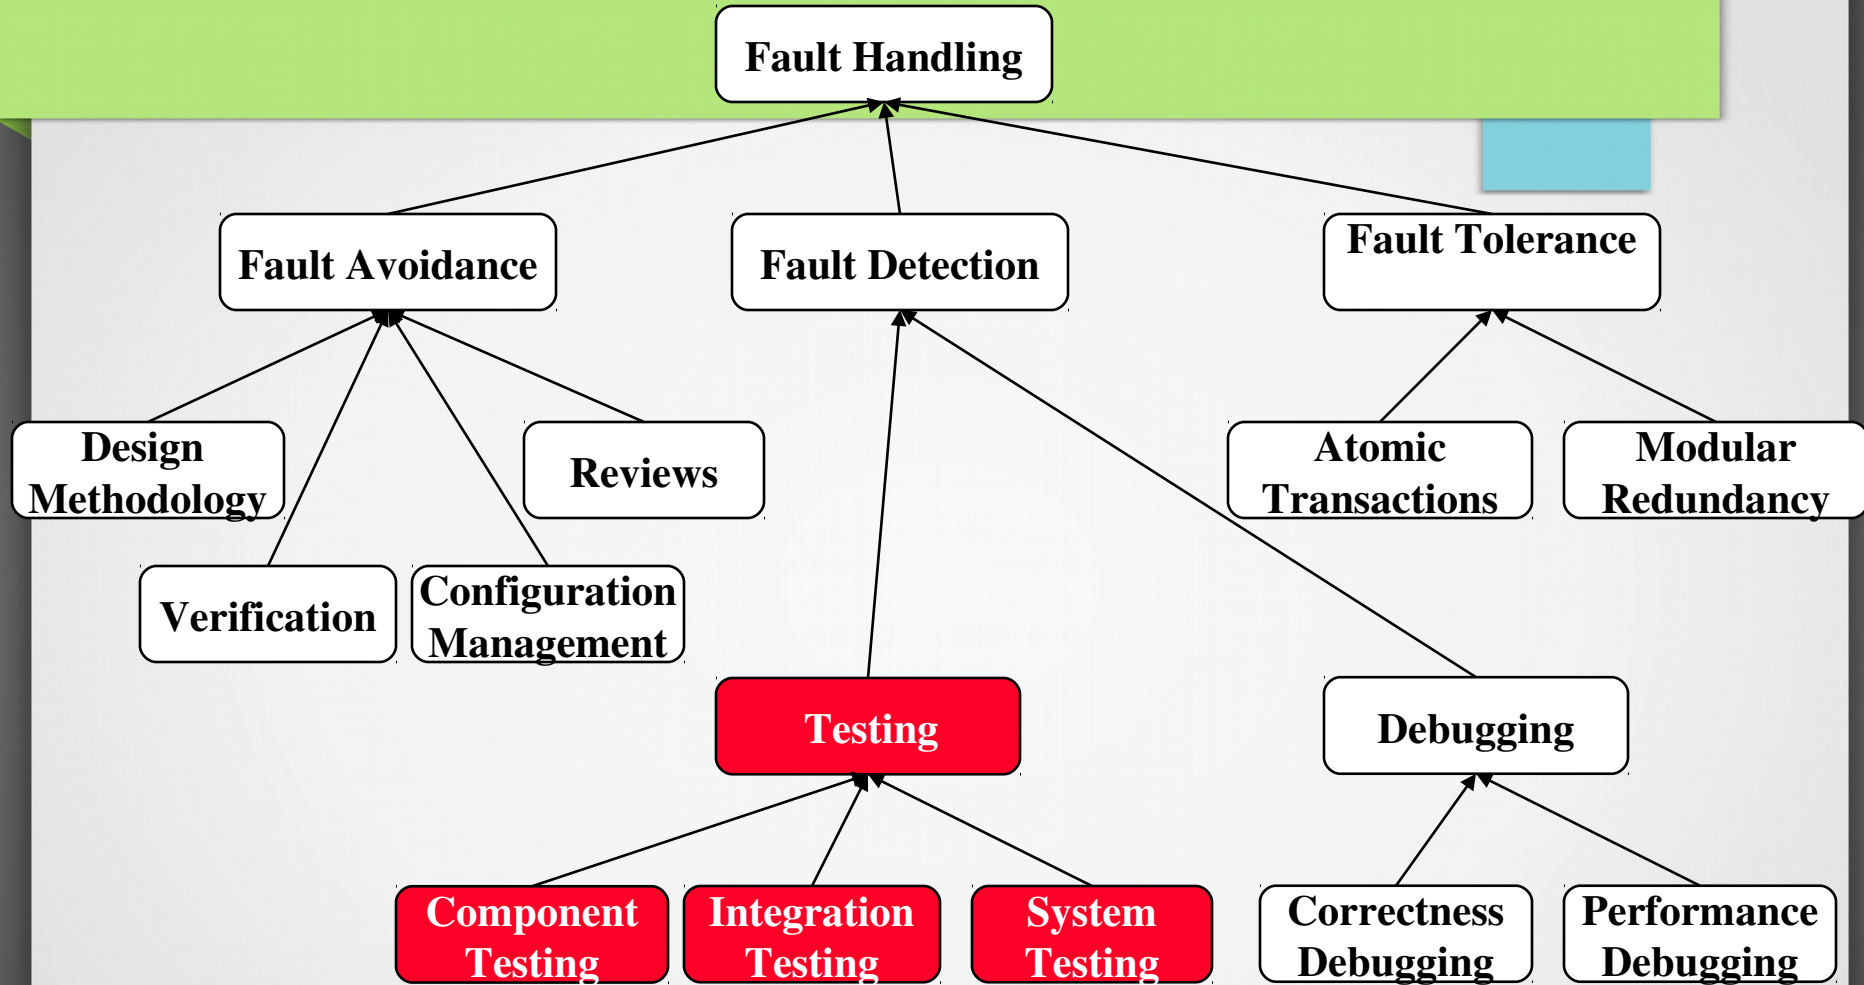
Fault Handling

Fault Avoidance

Fault Detection

Fault Tolerance

Design Methodology

Reviews

Atomic Transactions

Modular Redundancy

Verification

Configuration Management

Testing

Debugging

Component Testing

Integration Testing

System Testing

Correctness Debugging

Performance Debugging